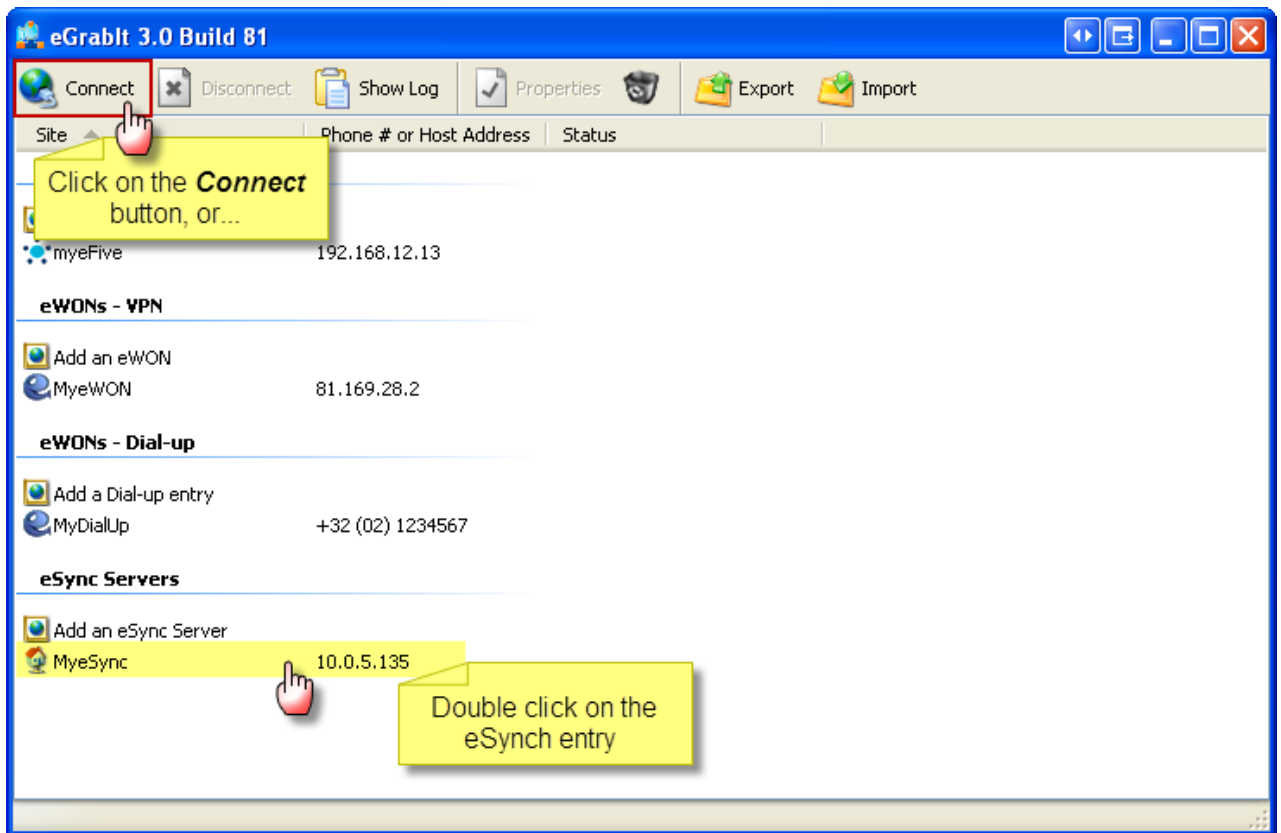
eGrabIt 3.0 Build 81

Connect Disconnect Show Log Properties Export Import

| Site | Phone # or Host Address | Status |
|---|---|---|

Click on the ***Connect*** button, or...

myeFive 192.168.12.13

eWONs - VPN

Add an eWON
MyeWON 81.169.28.2

eWONs - Dial-up

Add a Dial-up entry
MyDialUp +32 (02) 1234567

eSync Servers

Add an eSync Server
MyeSync 10.0.5.135

Double click on the eSynch entry